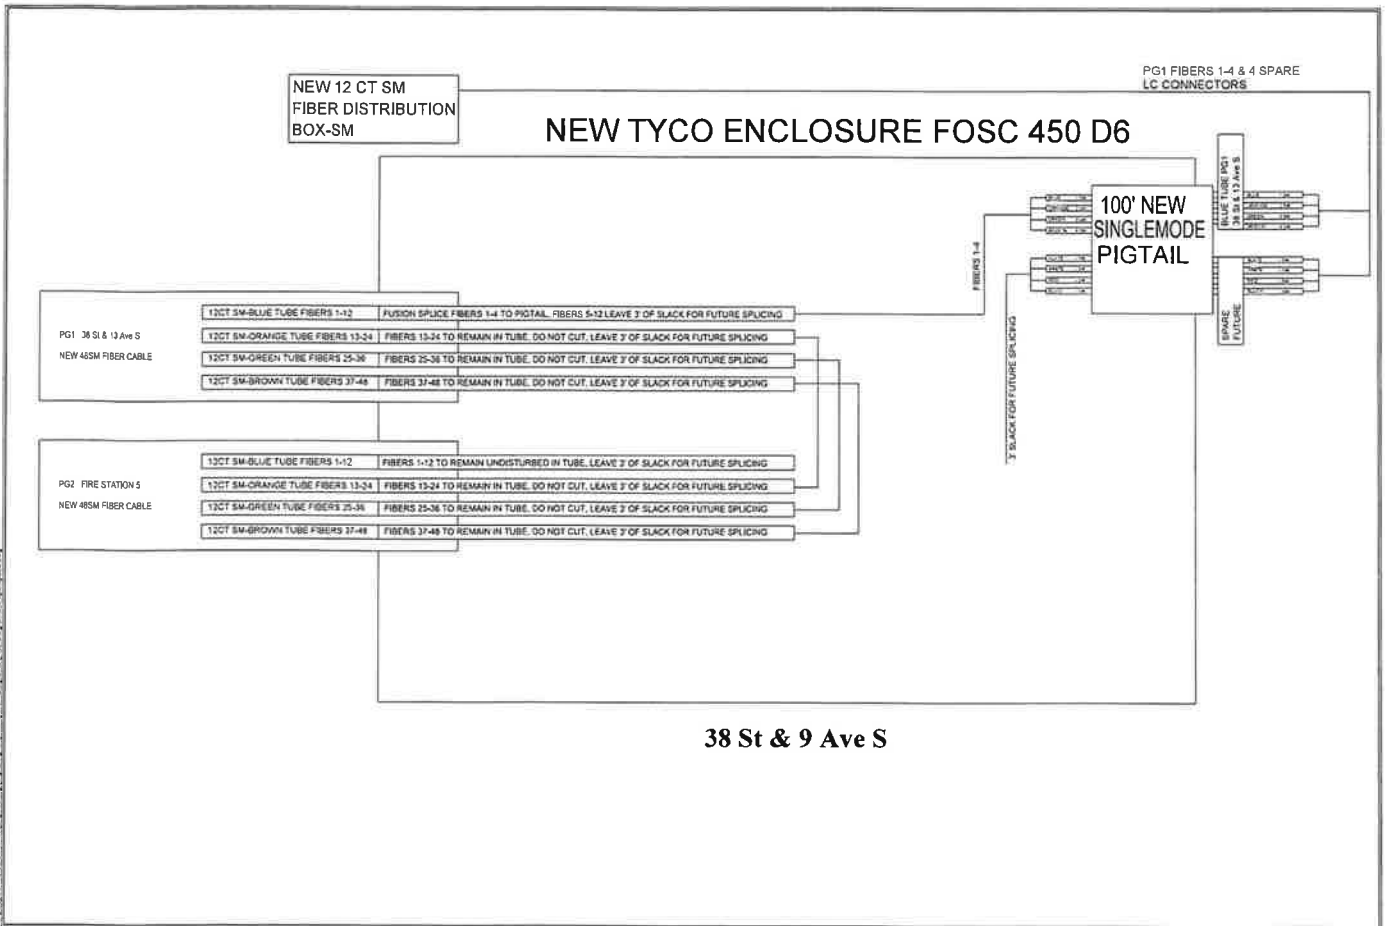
NEW 12 CT SM FIBER DISTRIBUTION BOX-SM

PG1 FIBERS 1-4 & 4 SPARE
LC CONNECTORS

NEW TYCO ENCLOSURE FOSC 450 D6

100' NEW SINGLEMODE PIGTAIL

BLUE TUBE PG1 38 St & 13 Ave S

SPARE FUTURE

FIBERS 1-4

3' SLACK FOR FUTURE SPLICING

PG1 38 St & 13 Ave S
NEW 48SM FIBER CABLE

| 12CT SM-BLUE TUBE FIBERS 1-12 | FUSION SPLICE FIBERS 1-4 TO PIGTAIL, FIBERS 5-12 LEAVE 3' OF SLACK FOR FUTURE SPLICING |
|---|---|
| 12CT SM-ORANGE TUBE FIBERS 13-24 | FIBERS 13-24 TO REMAIN IN TUBE, DO NOT CUT, LEAVE 3' OF SLACK FOR FUTURE SPLICING |
| 12CT SM-GREEN TUBE FIBERS 25-36 | FIBERS 25-36 TO REMAIN IN TUBE, DO NOT CUT, LEAVE 3' OF SLACK FOR FUTURE SPLICING |
| 12CT SM-BROWN TUBE FIBERS 37-48 | FIBERS 37-48 TO REMAIN IN TUBE, DO NOT CUT, LEAVE 3' OF SLACK FOR FUTURE SPLICING |

PG2 FIRE STATION 5
NEW 48SM FIBER CABLE

| 12CT SM-BLUE TUBE FIBERS 1-12 | FIBERS 1-12 TO REMAIN UNDISTURBED IN TUBE, LEAVE 3' OF SLACK FOR FUTURE SPLICING |
|---|---|
| 12CT SM-ORANGE TUBE FIBERS 13-24 | FIBERS 13-24 TO REMAIN IN TUBE, DO NOT CUT, LEAVE 3' OF SLACK FOR FUTURE SPLICING |
| 12CT SM-GREEN TUBE FIBERS 25-36 | FIBERS 25-36 TO REMAIN IN TUBE, DO NOT CUT, LEAVE 3' OF SLACK FOR FUTURE SPLICING |
| 12CT SM-BROWN TUBE FIBERS 37-48 | FIBERS 37-48 TO REMAIN IN TUBE, DO NOT CUT, LEAVE 3' OF SLACK FOR FUTURE SPLICING |

38 St & 9 Ave S